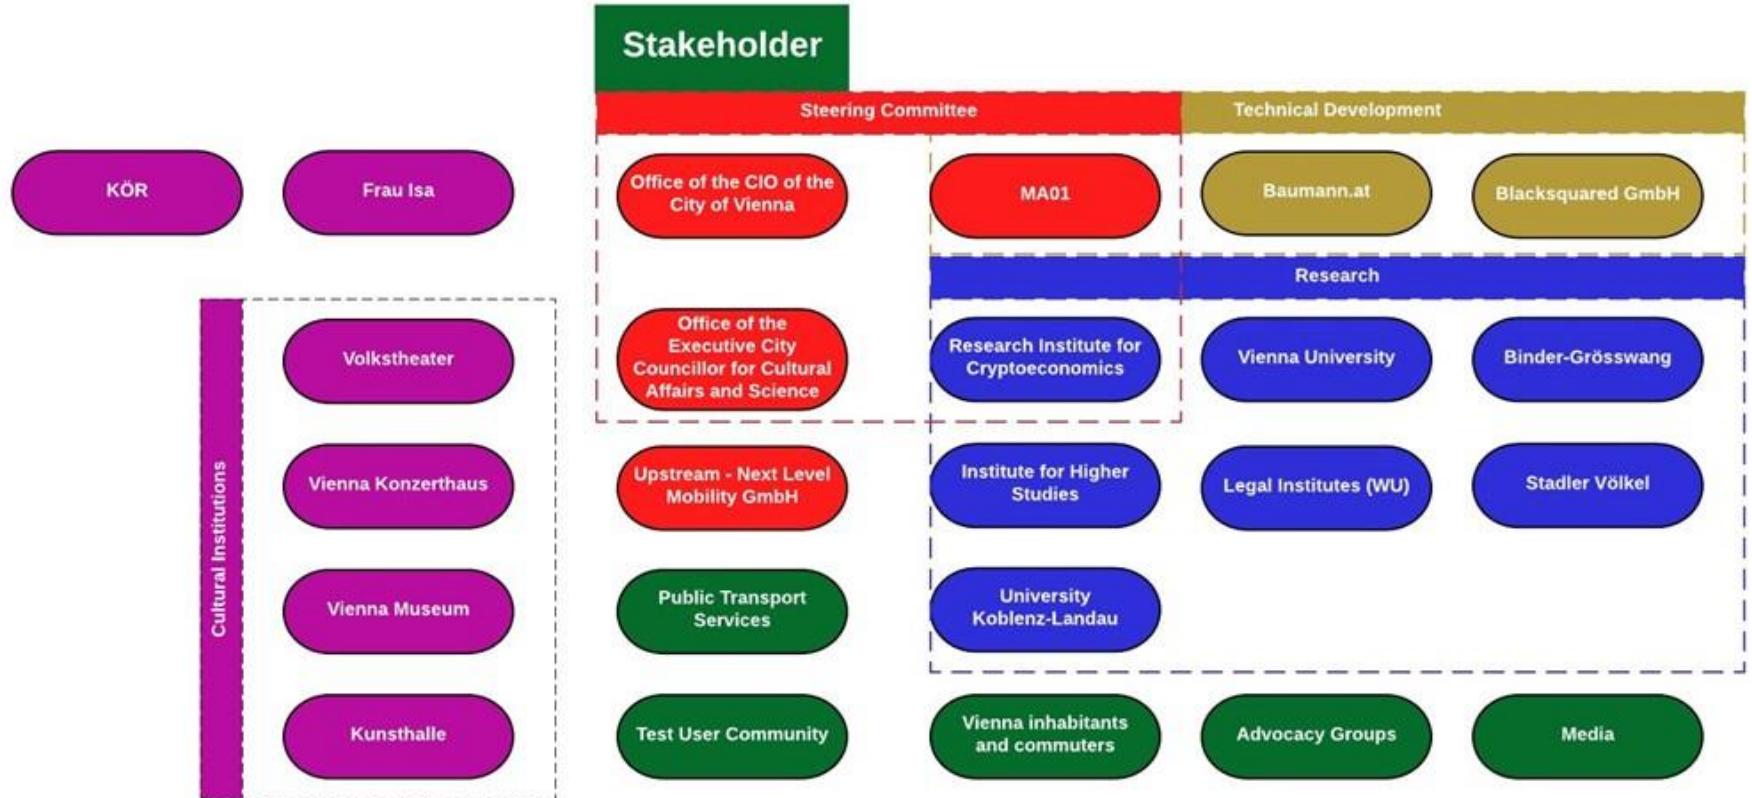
Stakeholder

Steering Committee

Technical Development

KÖR

Frau Isa

Office of the CIO of the City of Vienna

MA01

Baumann.at

Blacksquared GmbH

Research

Cultural Institutions

Volkstheater

Office of the Executive City Councillor for Cultural Affairs and Science

Research Institute for Cryptoeconomics

Vienna University

Binder-Grösswang

Vienna Konzerthaus

Upstream - Next Level Mobility GmbH

Institute for Higher Studies

Legal Institutes (WU)

Stadler Völkel

Vienna Museum

Public Transport Services

University Koblenz-Landau

Kunsthalle

Test User Community

Vienna inhabitants and commuters

Advocacy Groups

Media